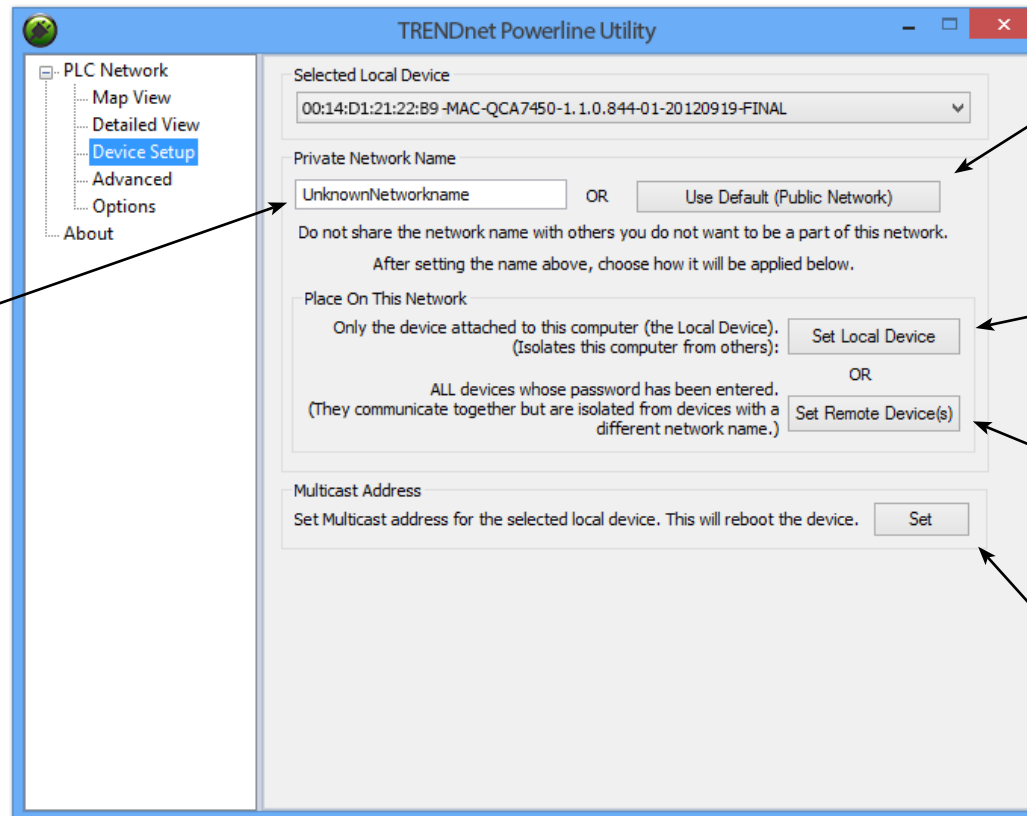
TRENDnet Powerline Utility

PLC Network
Map View
Detailed View
Device Setup
Advanced
Options
About

Selected Local Device
00:14:D1:21:22:B9 -MAC-QCA7450-1.1.0.844-01-20120919-FINAL

Private Network Name
UnknownNetworkname
OR
Use Default (Public Network)
Do not share the network name with others you do not want to be a part of this network.
After setting the name above, choose how it will be applied below.

Place On This Network
Only the device attached to this computer (the Local Device). (Isolates this computer from others):
Set Local Device
OR
ALL devices whose password has been entered. (They communicate together but are isolated from devices with a different network name.)
Set Remote Device(s)

Multicast Address
Set Multicast address for the selected local device. This will reboot the device.
Set